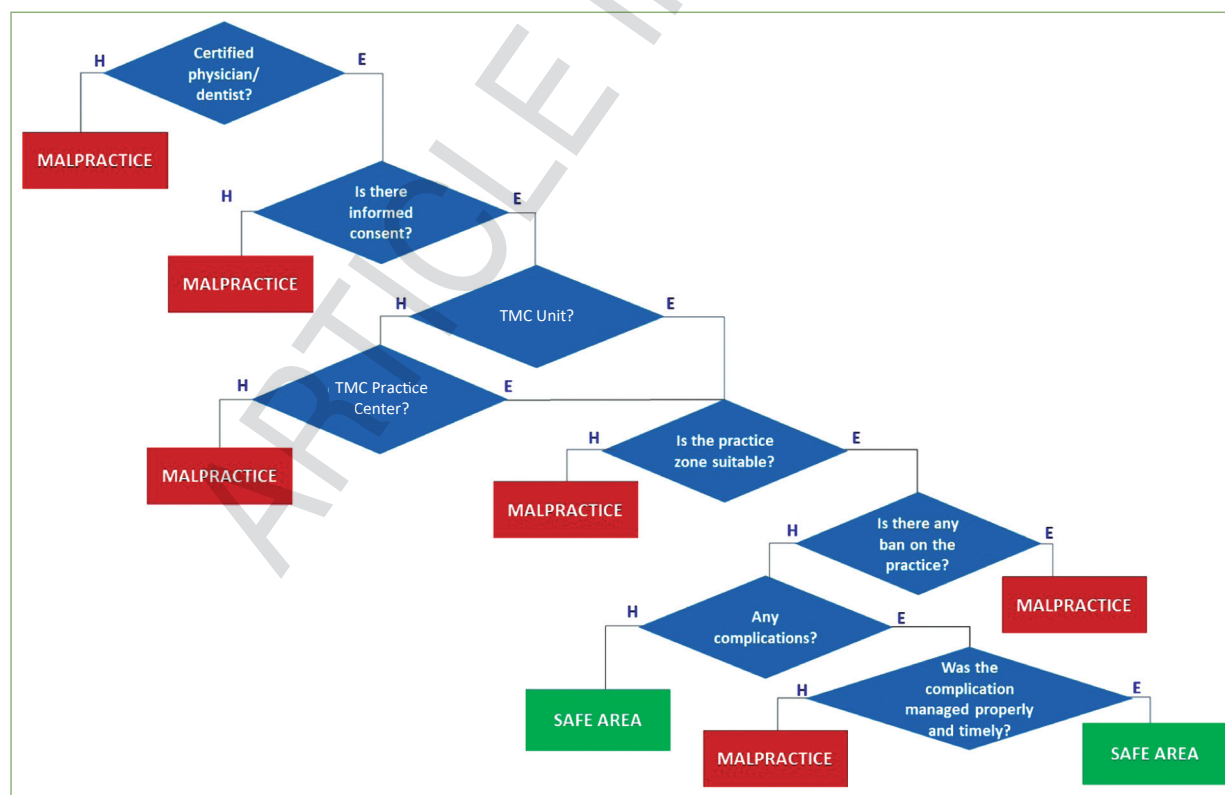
H
Certified physician/ dentist?
E

MALPRACTICE

H
Is there informed consent?
E

MALPRACTICE

H
TMC Unit?
E

H
TMC Practice Center?
E

MALPRACTICE

H
Is the practice zone suitable?
E

MALPRACTICE

H
Is there any ban on the practice?
E

MALPRACTICE

H
Any complications?
E

SAFE AREA

H
Was the complication managed properly and timely?
E

MALPRACTICE

SAFE AREA

ARTICLE IN